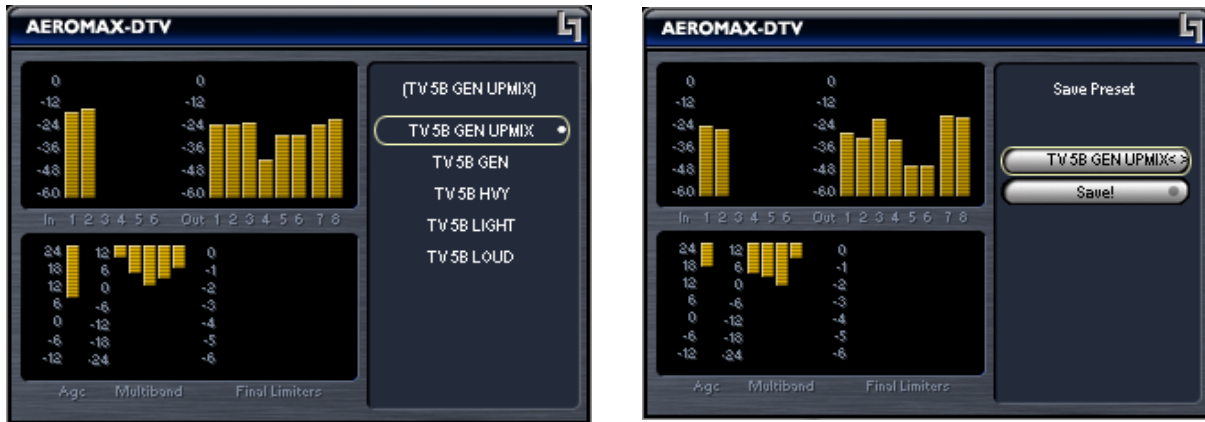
AEROMAX-DTV

0
-12
-24
-36
-48
-60

0
-12
-24
-36
-48
-60

In 1 2 3 4 5 6 Out 1 2 3 4 5 6 7 8

24
18
12
6
0
-6
-12

12
6
0
-6
-12
-18
-24

0
-1
-2
-3
-4
-5
-6

Agc Multiband Final Limiters

(TV 5B GEN UPMIX)

TV 5B GEN UPMIX

TV 5B GEN

TV 5B HVY

TV 5B LIGHT

TV 5B LOUD

AEROMAX-DTV

0
-12
-24
-36
-48
-60

0
-12
-24
-36
-48
-60

In 1 2 3 4 5 6 Out 1 2 3 4 5 6 7 8

24
18
12
6
0
-6
-12

12
6
0
-6
-12
-18
-24

0
-1
-2
-3
-4
-5
-6

Agc Multiband Final Limiters

Save Preset

TV 5B GEN UPMIX< >

Save!